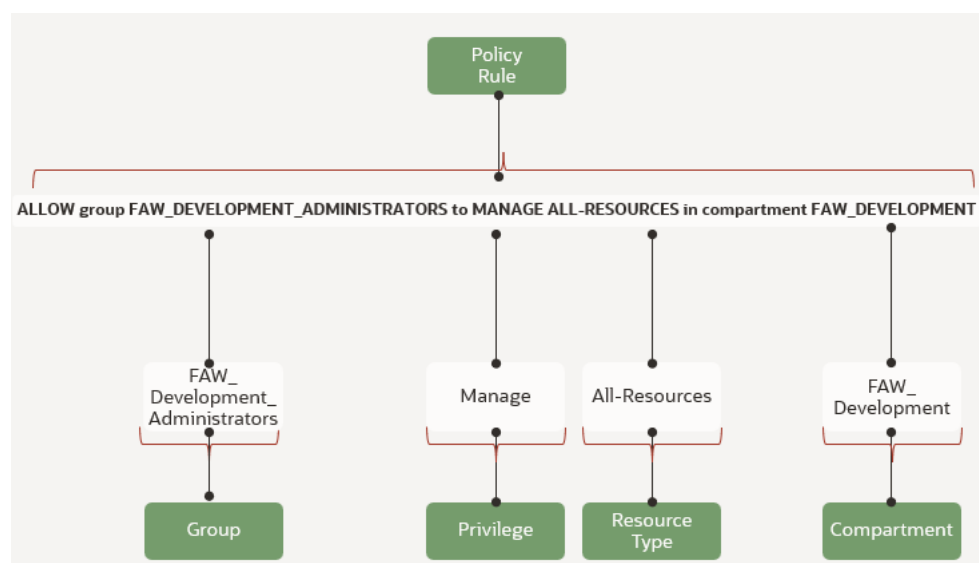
Policy Rule

ALLOW group FAW_DEVELOPMENT_ADMINISTRATORS to MANAGE ALL-RESOURCES in compartment FAW_DEVELOPMENT

FAW_ Development_ Administrators

Manage

All-Resources

FAW_ Development

Group

Privilege

Resource Type

Compartment